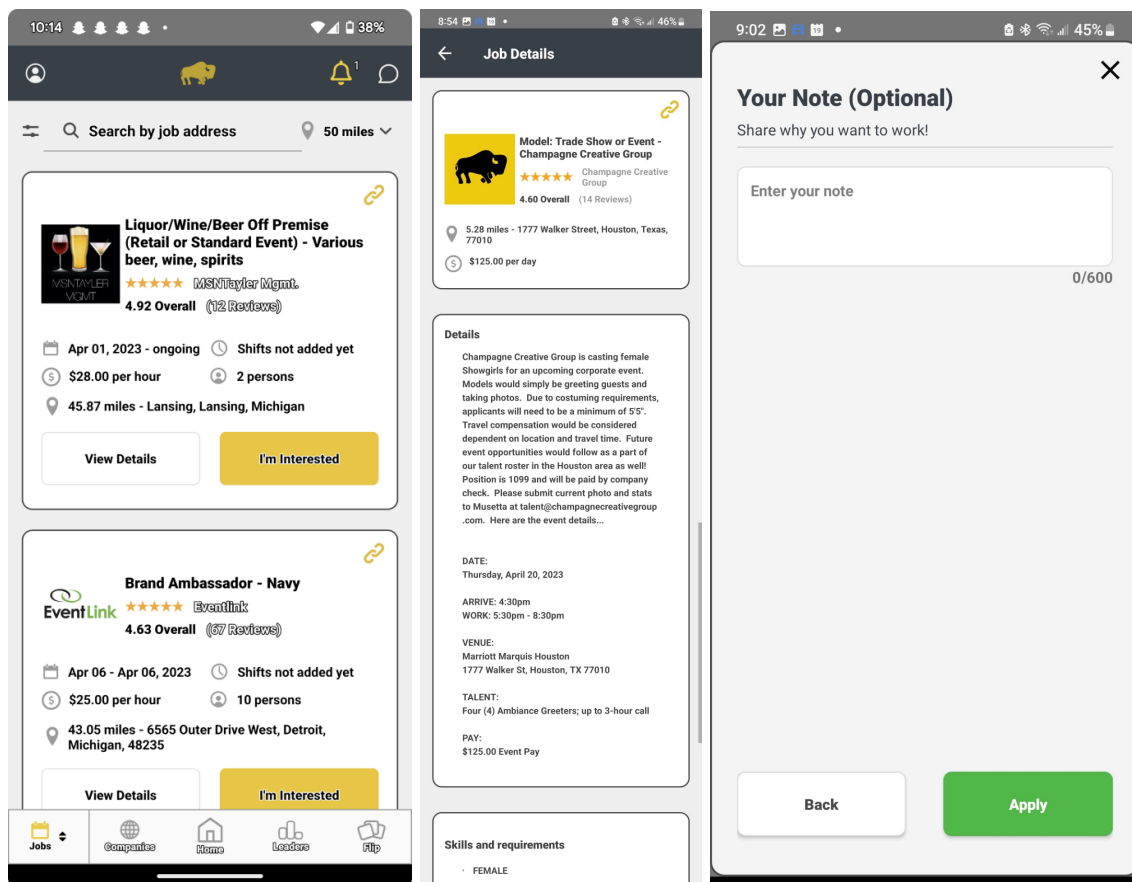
10:14 38%

1

Search by job address
50 miles

Liquor/Wine/Beer Off Premise (Retail or Standard Event) - Various beer, wine, spirits
MSNTAYLER MGMT
★★★★★ MSNTayler Mgmt.
4.92 Overall (12 Reviews)

Apr 01, 2023 - ongoing
Shifts not added yet
$28.00 per hour
2 persons
45.87 miles - Lansing, Lansing, Michigan

View Details
I'm Interested

Brand Ambassador - Navy
EventLink
★★★★★ Eventlink
4.63 Overall (67 Reviews)

Apr 06 - Apr 06, 2023
Shifts not added yet
$25.00 per hour
10 persons
43.05 miles - 6565 Outer Drive West, Detroit, Michigan, 48235

View Details
I'm Interested

Jobs
Companies
Home
Leaders
Flip

8:54 46%

Job Details

Model: Trade Show or Event - Champagne Creative Group
★★★★★ Champagne Creative Group
4.60 Overall (14 Reviews)
5.28 miles - 1777 Walker Street, Houston, Texas, 77010
$125.00 per day

Details

Champagne Creative Group is casting female Showgirls for an upcoming corporate event. Models would simply be greeting guests and taking photos. Due to costuming requirements, applicants will need to be a minimum of 5'5". Travel compensation would be considered dependent on location and travel time. Future event opportunities would follow as a part of our talent roster in the Houston area as well! Position is 1099 and will be paid by company check. Please submit current photo and stats to Musetta at talent@champagnecreativegroup.com. Here are the event details...

DATE:
Thursday, April 20, 2023

ARRIVE: 4:30pm
WORK: 5:30pm - 8:30pm

VENUE:
Marriott Marquis Houston
1777 Walker St, Houston, TX 77010

TALENT:
Four (4) Ambiance Greeters; up to 3-hour call

PAY:
$125.00 Event Pay

Skills and requirements

· FEMALE

9:02 45%

Your Note (Optional)
Share why you want to work!

Enter your note

0/600

Back
Apply